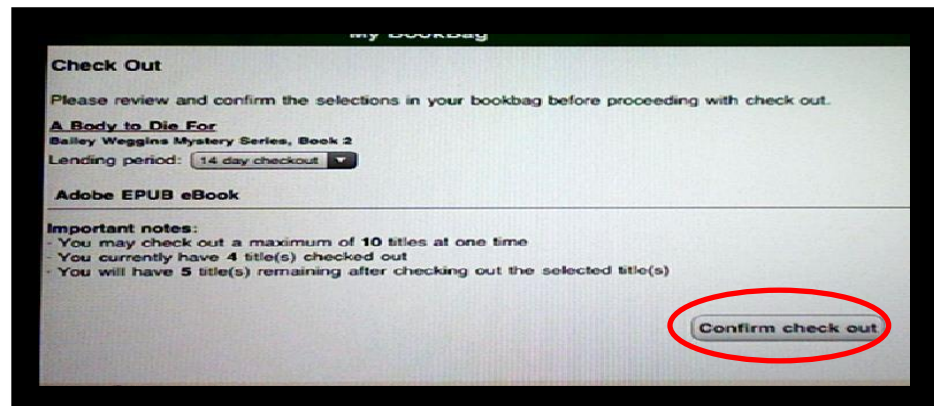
My Bookbag

Check Out

Please review and confirm the selections in your bookbag before proceeding with check out.

A Body to Die For
Bailey Weggins Mystery Series, Book 2
Lending period: 14 day checkout

Adobe EPUB eBook

Important notes:
- You may check out a maximum of 10 titles at one time
- You currently have 4 title(s) checked out
- You will have 5 title(s) remaining after checking out the selected title(s)

Confirm check out